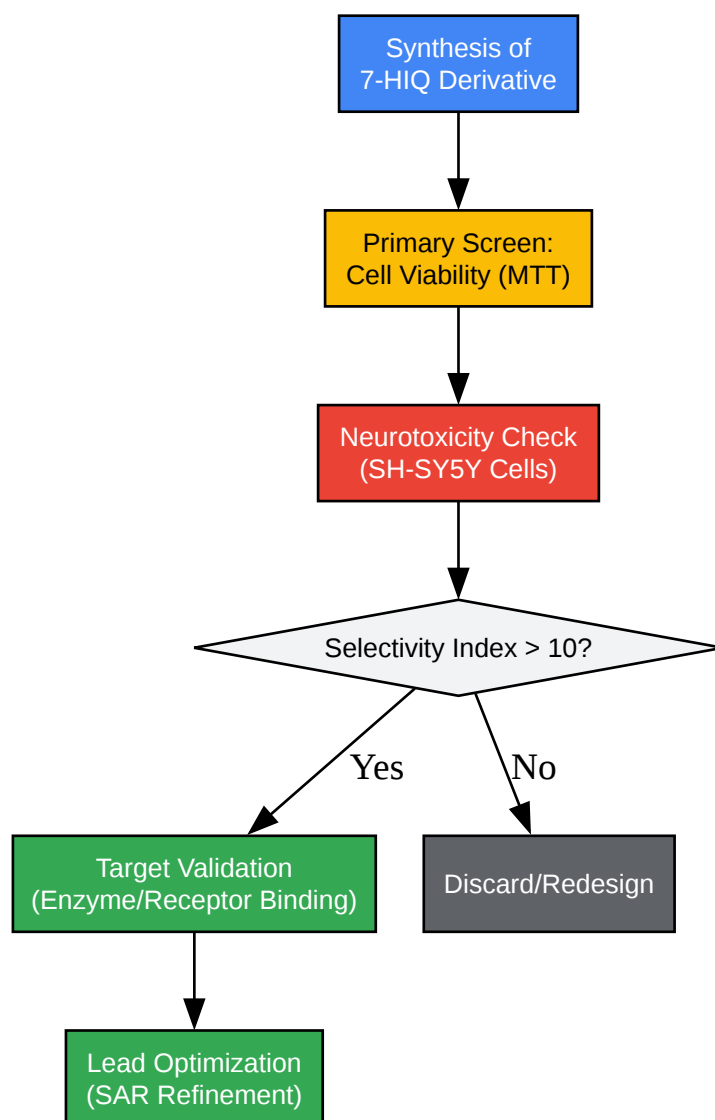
Synthesis of 7-HIQ Derivative

Primary Screen: Cell Viability (MTT)

Neurotoxicity Check (SH-SY5Y Cells)

Selectivity Index > 10?

Yes

No

Target Validation (Enzyme/Receptor Binding)

Discard/Redesign

Lead Optimization (SAR Refinement)